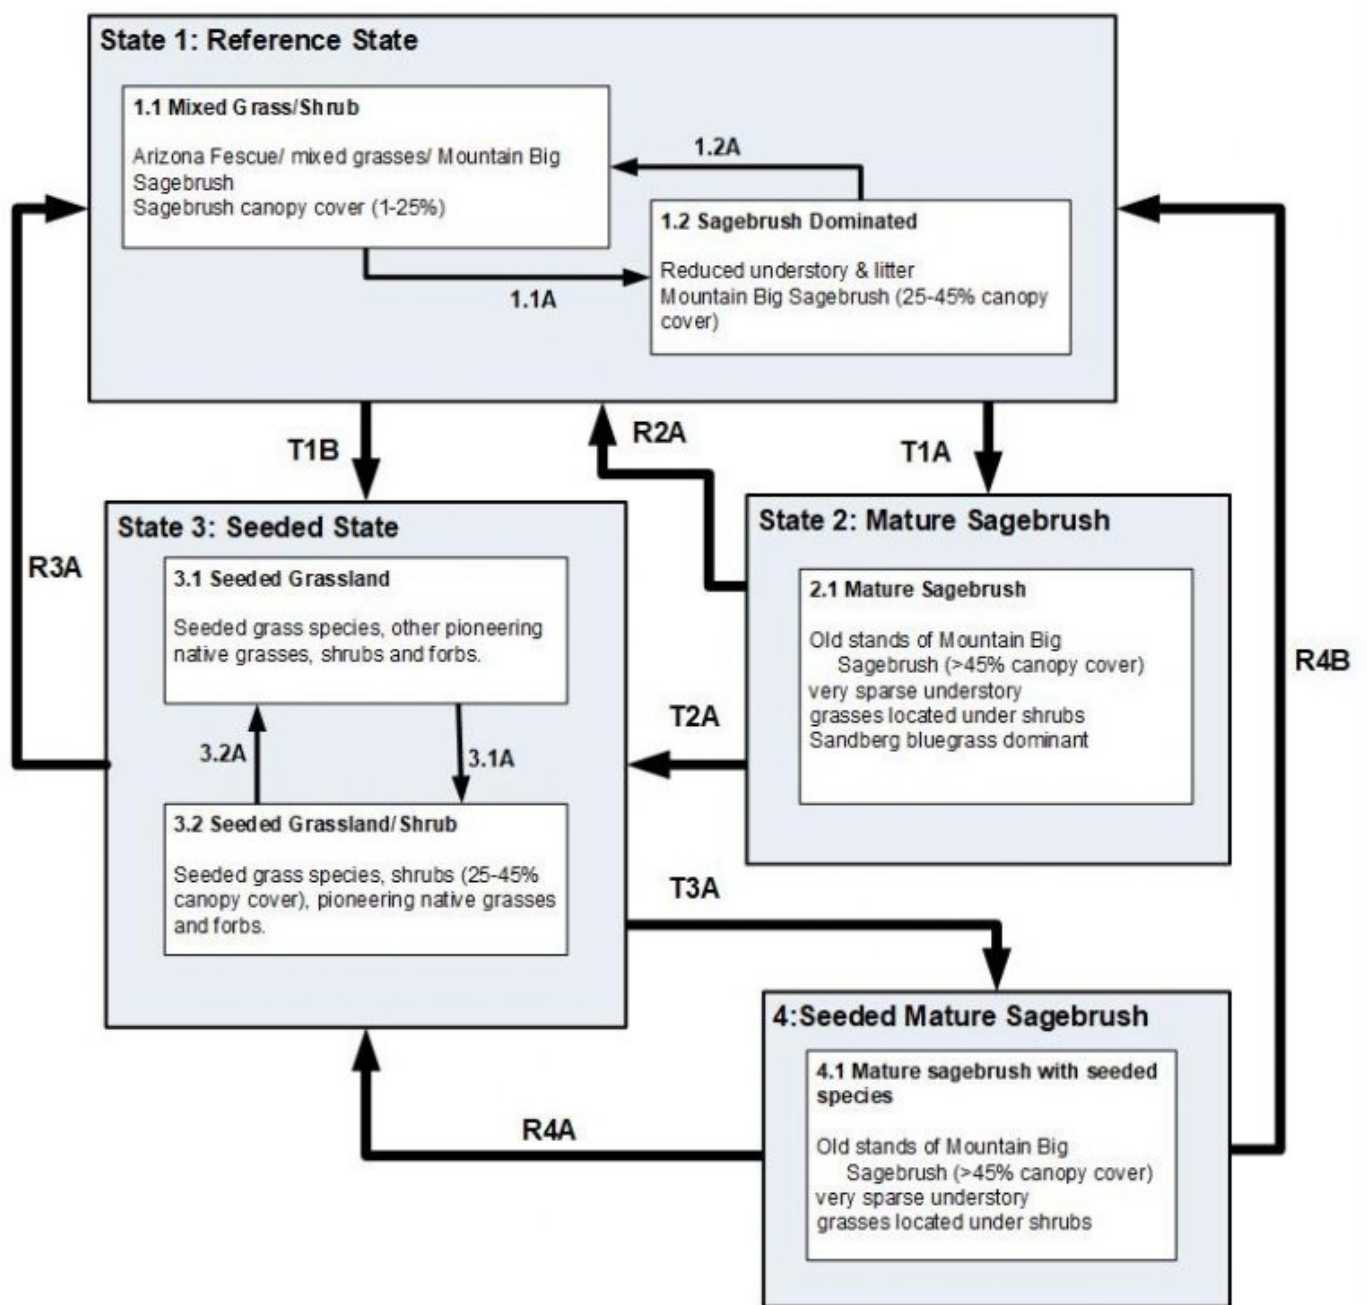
State 1: Reference State

1.1 Mixed Grass/Shrub

Arizona Fescue/ mixed grasses/ Mountain Big Sagebrush
Sagebrush canopy cover (1-25%)

1.2A

1.2 Sagebrush Dominated

Reduced understory & litter
Mountain Big Sagebrush (25-45% canopy cover)

1.1A

T1B

R2A

T1A

R3A

State 3: Seeded State

3.1 Seeded Grassland

Seeded grass species, other pioneering native grasses, shrubs and forbs.

3.2A

3.1A

3.2 Seeded Grassland/Shrub

Seeded grass species, shrubs (25-45% canopy cover), pioneering native grasses and forbs.

State 2: Mature Sagebrush

2.1 Mature Sagebrush

Old stands of Mountain Big Sagebrush (>45% canopy cover)
very sparse understory
grasses located under shrubs
Sandberg bluegrass dominant

T2A

R4B

T3A

4:Seeded Mature Sagebrush

4.1 Mature sagebrush with seeded species

Old stands of Mountain Big Sagebrush (>45% canopy cover)
very sparse understory
grasses located under shrubs

R4A